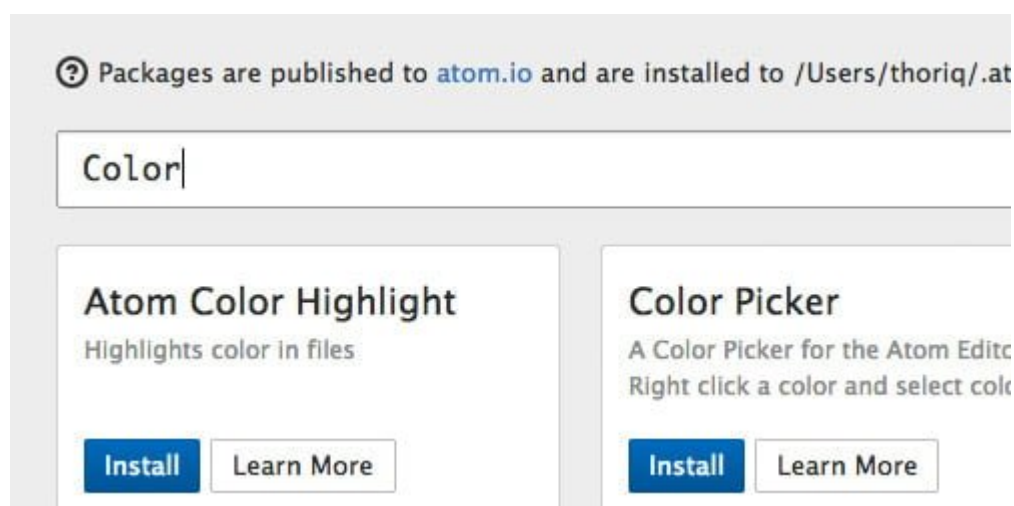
Packages are published to atom.io and are installed to /Users/thoriq/.at

Color

Atom Color Highlight
Highlights color in files

Install Learn More

Color Picker
A Color Picker for the Atom Edit
Right click a color and select col

Install Learn More